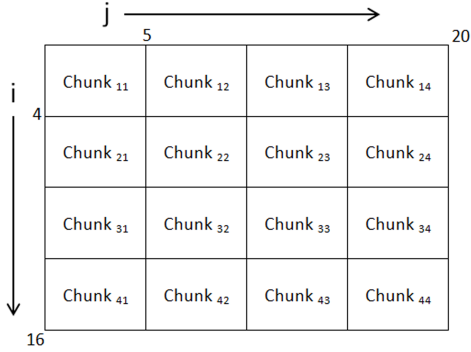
j

5

20

i

4

16

| Chunk $_{11}$ | Chunk $_{12}$ | Chunk $_{13}$ | Chunk $_{14}$ |
|---|---|---|---|
| Chunk $_{21}$ | Chunk $_{22}$ | Chunk $_{23}$ | Chunk $_{24}$ |
| Chunk $_{31}$ | Chunk $_{32}$ | Chunk $_{33}$ | Chunk $_{34}$ |
| Chunk $_{41}$ | Chunk $_{42}$ | Chunk $_{43}$ | Chunk $_{44}$ |